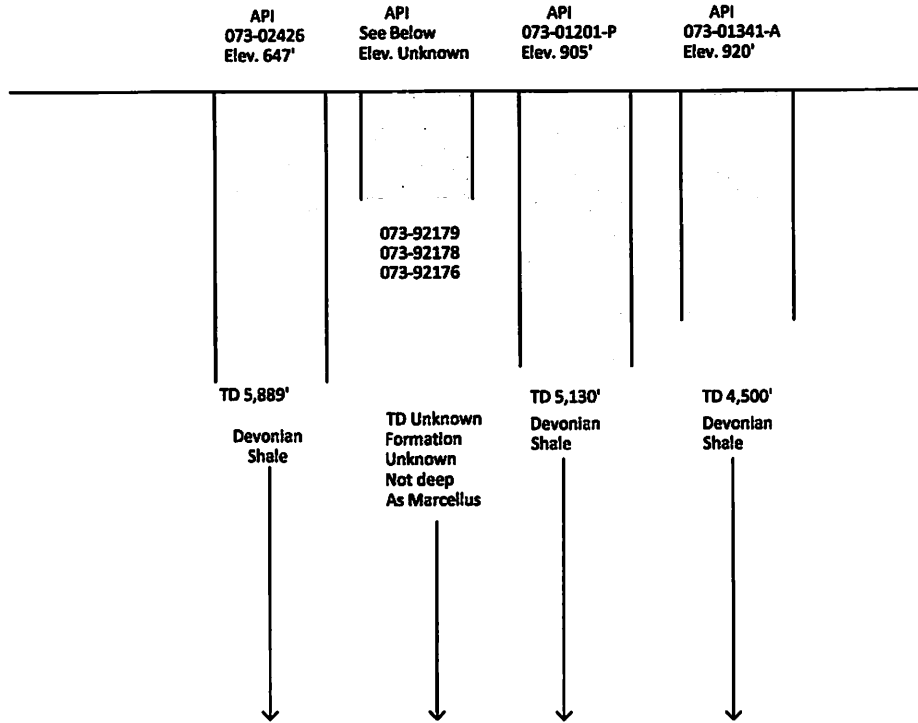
API
073-02426
Elev. 647'

API
See Below
Elev. Unknown

API
073-01201-P
Elev. 905'

API
073-01341-A
Elev. 920'

073-92179
073-92178
073-92176

TD 5,889'
Devonian
Shale

TD Unknown
Formation
Unknown
Not deep
As Marcellus

TD 5,130'
Devonian
Shale

TD 4,500'
Devonian
Shale